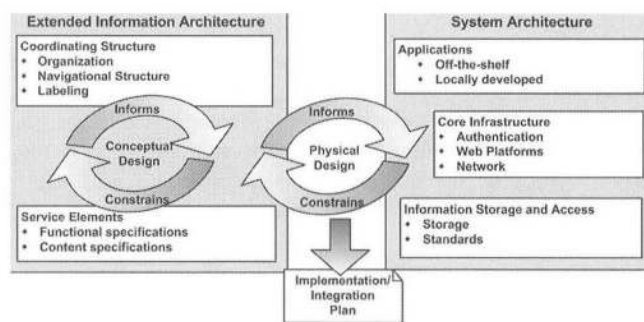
Extended Information Architecture

Coordinating Structure
- Organization
- Navigational Structure
- Labeling

Informs

Conceptual Design

Constrains

Service Elements
- Functional specifications
- Content specifications

Informs

Physical Design

Constrains

Implementation/ Integration Plan

System Architecture

Applications
- Off-the-shelf
- Locally developed

Core Infrastructure
- Authentication
- Web Platforms
- Network

Information Storage and Access
- Storage
- Standards